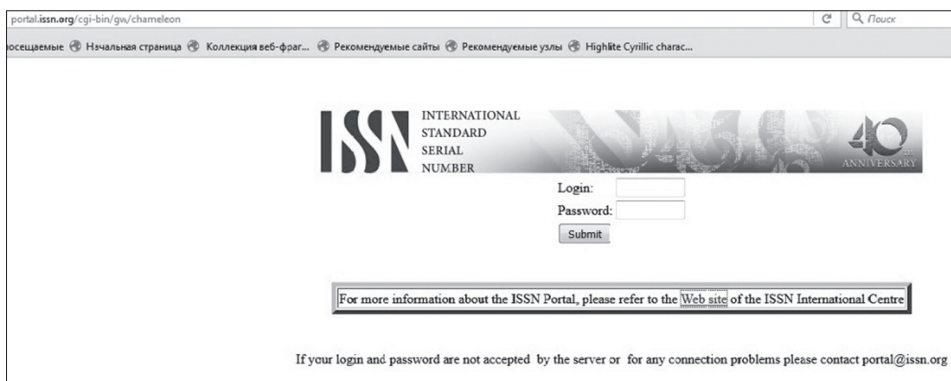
portal.issn.org/cgi-bin/gw/chameleon

Поиск

осещаемые Начальная страница Коллекция веб-фраг... Рекомендуемые сайты Рекомендуемые узлы Highlite Cyrillic charac...

ISSN INTERNATIONAL STANDARD SERIAL NUMBER

40 ANNIVERSARY

Login:

Password:

Submit

For more information about the ISSN Portal, please refer to the Web site of the ISSN International Centre

If your login and password are not accepted by the server or for any connection problems please contact portal@issn.org